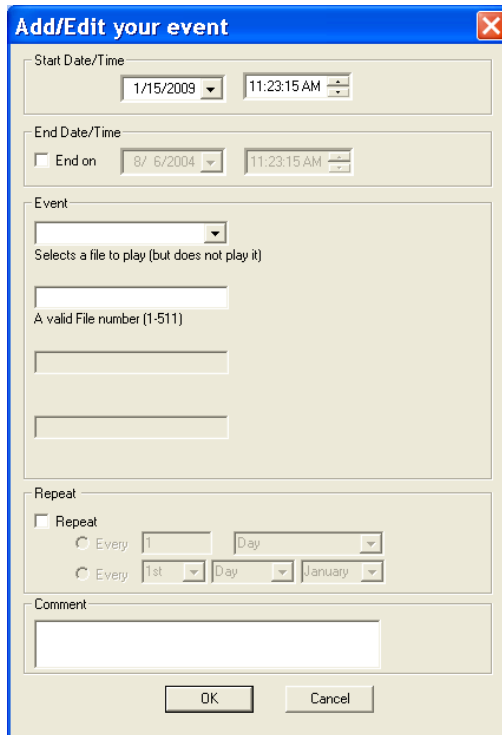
Add/Edit your event

Start Date/Time
1/15/2009
11:23:15 AM

End Date/Time
End on
8/ 6/2004
11:23:15 AM

Event
Selects a file to play (but does not play it)

A valid File number (1-511)

Repeat
Repeat
Every 1 Day
Every 1st Day January

Comment

OK
Cancel